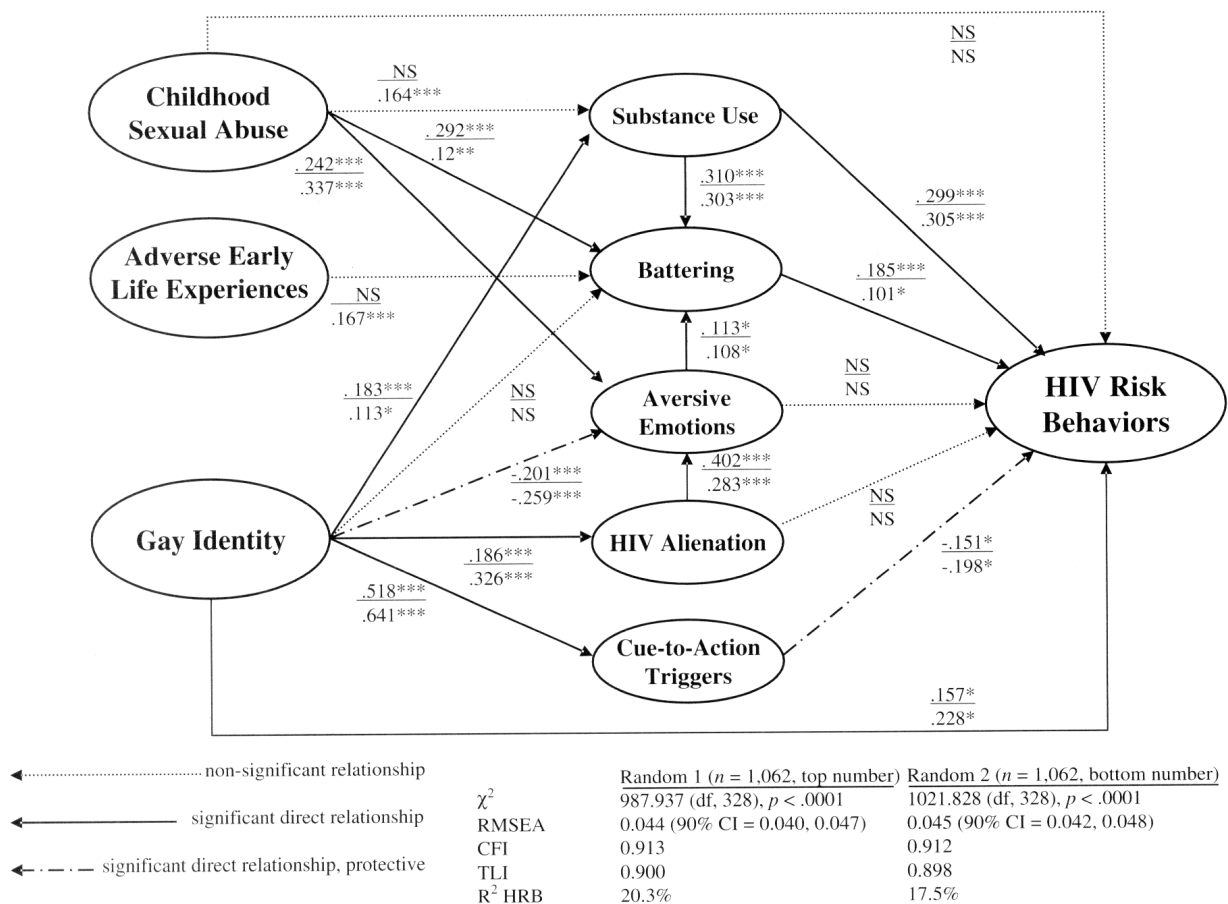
Childhood Sexual Abuse

Adverse Early Life Experiences

Gay Identity

Substance Use

Battering

Aversive Emotions

HIV Alienation

Cue-to-Action Triggers

HIV Risk Behaviors

NS
NS

NS
.164***

.292***
.12**

.242***
.337***

.310***
.303***

.299***
.305***

NS
.167***

.185***
.101*

.113*
.108*

NS
NS

.183***
.113*

NS
NS

-.201***
-.259***

.402***
.283***

NS
NS

.186***
.326***

.518***
.641***

-.151*
-.198*

.157*
.228*

non-significant relationship

significant direct relationship

significant direct relationship, protective

| | Random 1 ($n$ = 1,062, top number) | Random 2 ($n$ = 1,062, bottom number) |
|---|---|---|
| $\chi^2$ | 987.937 (df, 328), $p$ < .0001 | 1021.828 (df, 328), $p$ < .0001 |
| RMSEA | 0.044 (90% CI = 0.040, 0.047) | 0.045 (90% CI = 0.042, 0.048) |
| CFI | 0.913 | 0.912 |
| TLI | 0.900 | 0.898 |
| $R^2$ HRB | 20.3% | 17.5% |